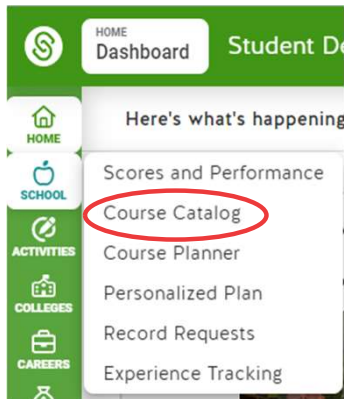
HOME
Dashboard

Student De

HOME

Here's what's happening

SCHOOL

Scores and Performance

Course Catalog

ACTIVITIES

Course Planner

COLLEGES

Personalized Plan

CAREERS

Record Requests

Experience Tracking